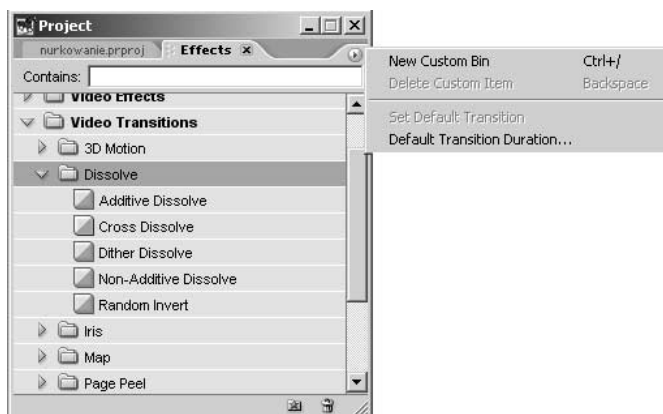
Project
nurkowanie.prproj
Effects
Contains:
Video Effects
Video Transitions
3D Motion
Dissolve
Additive Dissolve
Cross Dissolve
Dither Dissolve
Non-Additive Dissolve
Random Invert
Iris
Map
Page Peel

New Custom Bin Ctrl+/
Delete Custom Item Backspace
Set Default Transition
Default Transition Duration...